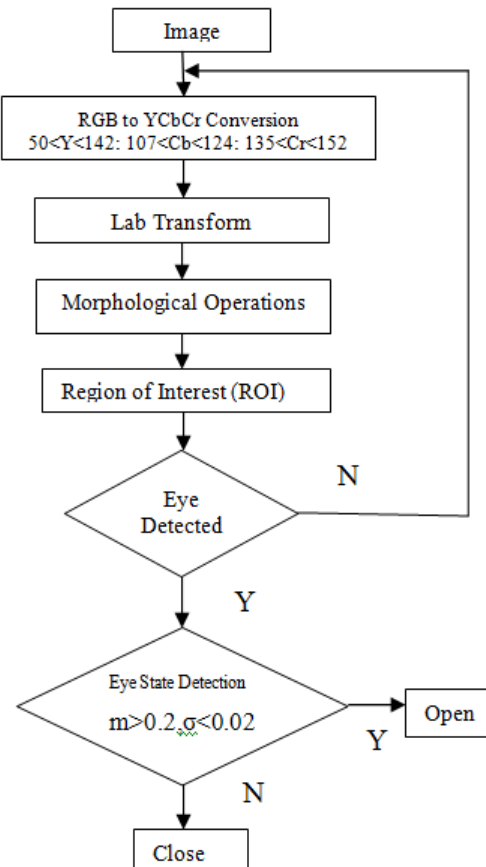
Image

RGB to YCbCr Conversion
$50<Y<142$: $107<Cb<124$: $135<Cr<152$

Lab Transform

Morphological Operations

Region of Interest (ROI)

N

Eye Detected

Y

Eye State Detection
$m>0.2, \sigma<0.02$

Open

Y

N

Close